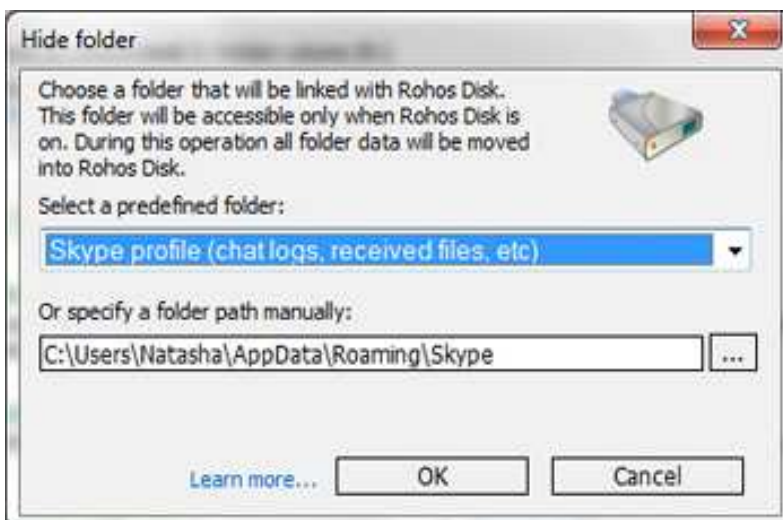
Hide folder

Choose a folder that will be linked with Rohos Disk. This folder will be accessible only when Rohos Disk is on. During this operation all folder data will be moved into Rohos Disk.

Select a predefined folder:

Skype profile (chat logs, received files, etc)

Or specify a folder path manually:

C:\Users\Natasha\AppData\Roaming\Skype

...

Learn more...

OK

Cancel